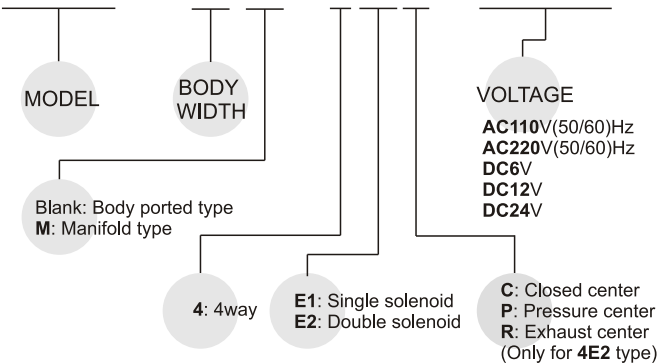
MODEL

BODY WIDTH

VOLTAGE

AC110V(50/60)Hz
AC220V(50/60)Hz
DC6V
DC12V
DC24V

Blank: Body ported type
M: Manifold type

4: 4way

E1: Single solenoid
E2: Double solenoid

C: Closed center
P: Pressure center
R: Exhaust center
(Only for 4E2 type)